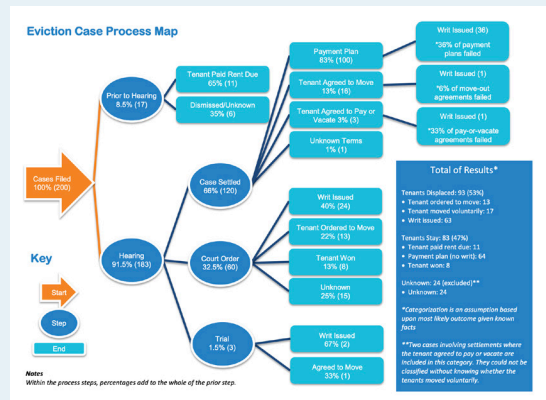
Eviction Case Process Map

Cases Filed
100% (200)

Prior to Hearing
8.5% (17)

Tenant Paid Rent Due
65% (11)

Dismissed/Unknown
35% (6)

Hearing
91.5% (183)

Case Settled
66% (120)

Payment Plan
83% (100)

Tenant Agreed to Move
13% (16)

Tenant Agreed to Pay or Vacate 3% (3)

Unknown Terms
1% (1)

Writ Issued (36)
*36% of payment plans failed

Writ Issued (1)
*6% of move-out agreements failed

Writ Issued (1)
*33% of pay-or-vacate agreements failed

Court Order
32.5% (60)

Writ Issued
40% (24)

Tenant Ordered to Move
22% (13)

Tenant Won
13% (8)

Unknown
25% (15)

Trial
1.5% (3)

Writ Issued
67% (2)

Agreed to Move
33% (1)

Key

Start

Step

End

Total of Results*

Tenants Displaced: 93 (53%)
• Tenant ordered to move: 13
• Tenant moved voluntarily: 17
• Writ issued: 63

Tenants Stay: 83 (47%)
• Tenant paid rent due: 11
• Payment plan (no writ): 64
• Tenant won: 8

Unknown: 24 (excluded)**
• Unknown: 24

*Categorization is an assumption based upon most likely outcome given known facts

**Two cases involving settlements where the tenant agreed to pay or vacate are included in this category. They could not be classified without knowing whether the tenants moved voluntarily.

Notes
Within the process steps, percentages add to the whole of the prior step.